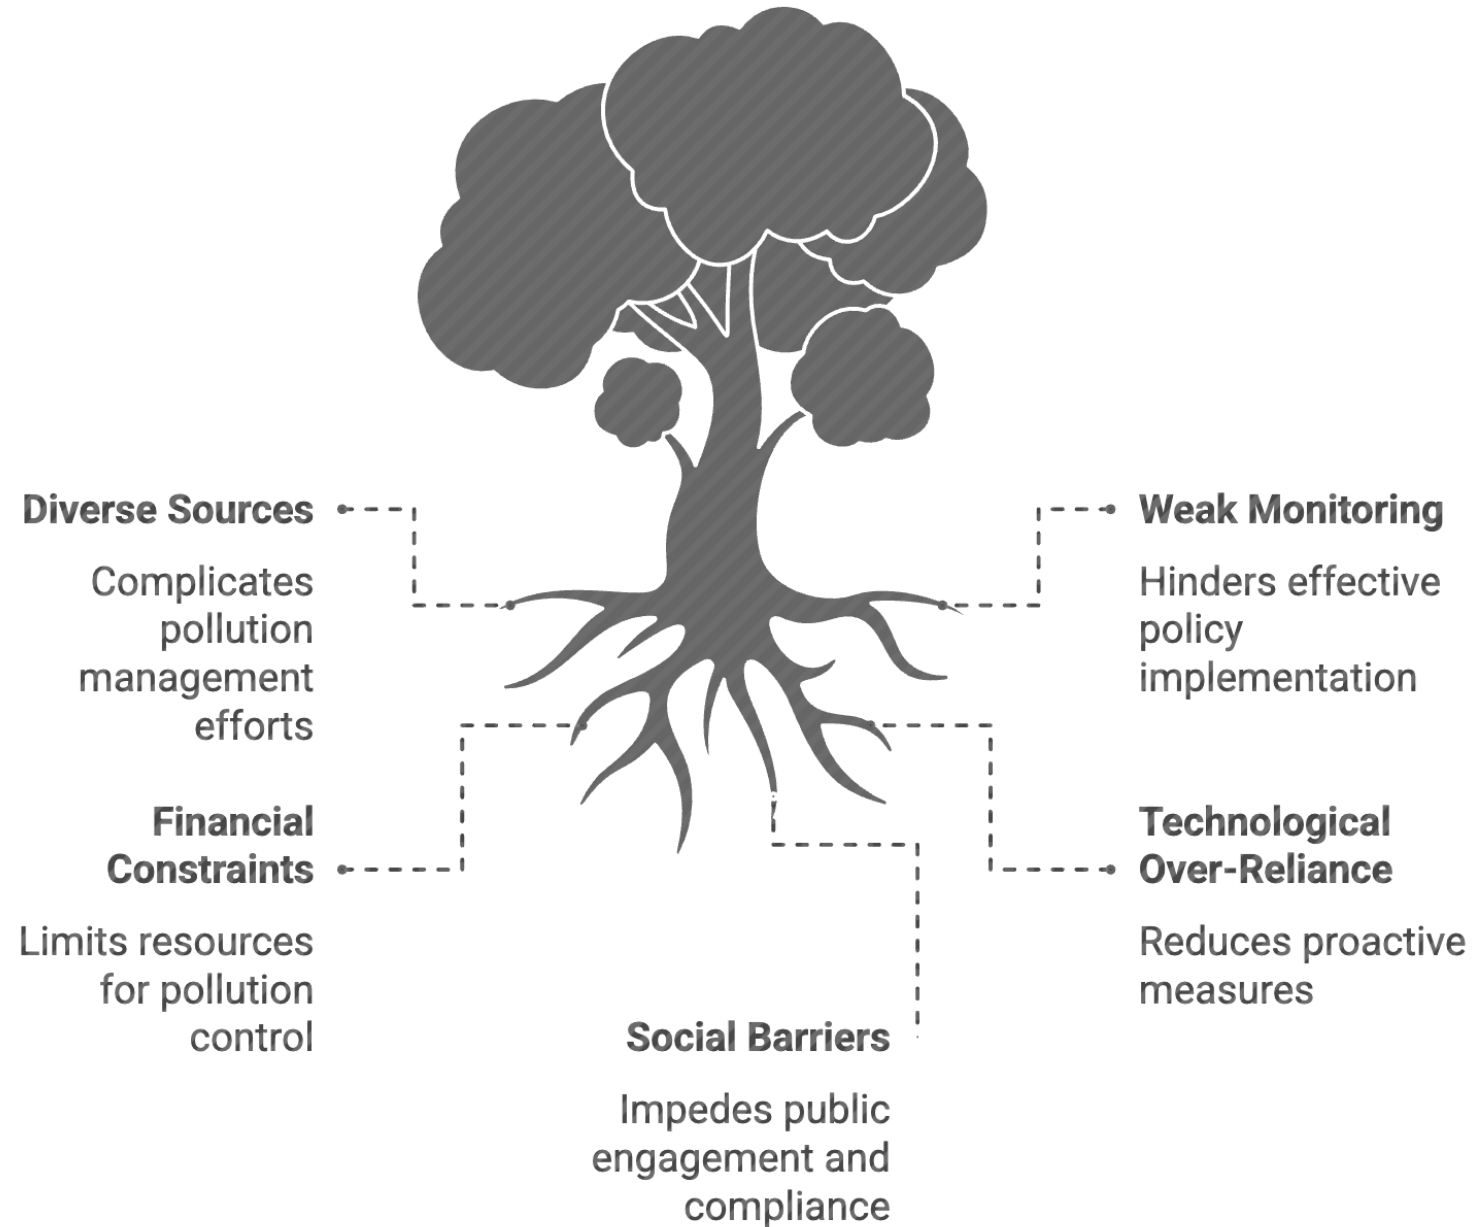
Diverse Sources

Complicates pollution management efforts

Weak Monitoring

Hinders effective policy implementation

Financial Constraints

Limits resources for pollution control

Technological Over-Reliance

Reduces proactive measures

Social Barriers

Impedes public engagement and compliance